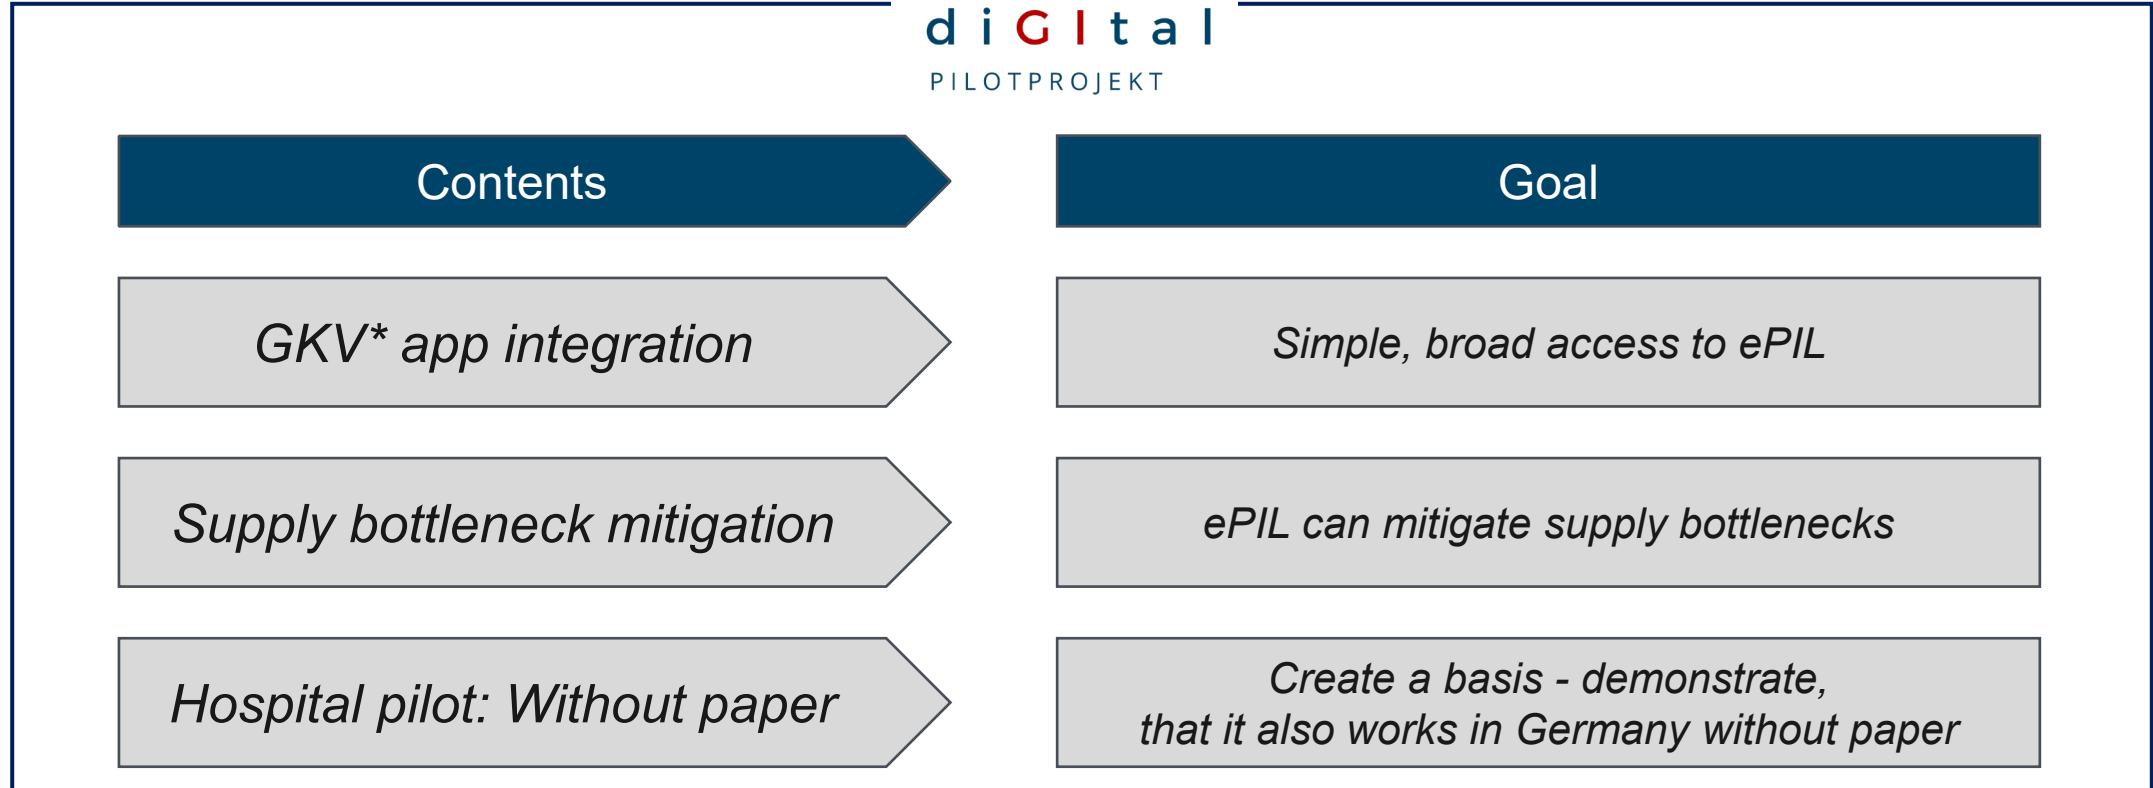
diGIta l
PILOTPROJEKT

| Contents | Goal |
|---|---|
| GKV* app integration | Simple, broad access to ePIL |
| Supply bottleneck mitigation | ePIL can mitigate supply bottlenecks |
| Hospital pilot: Without paper | Create a basis - demonstrate, that it also works in Germany without paper |